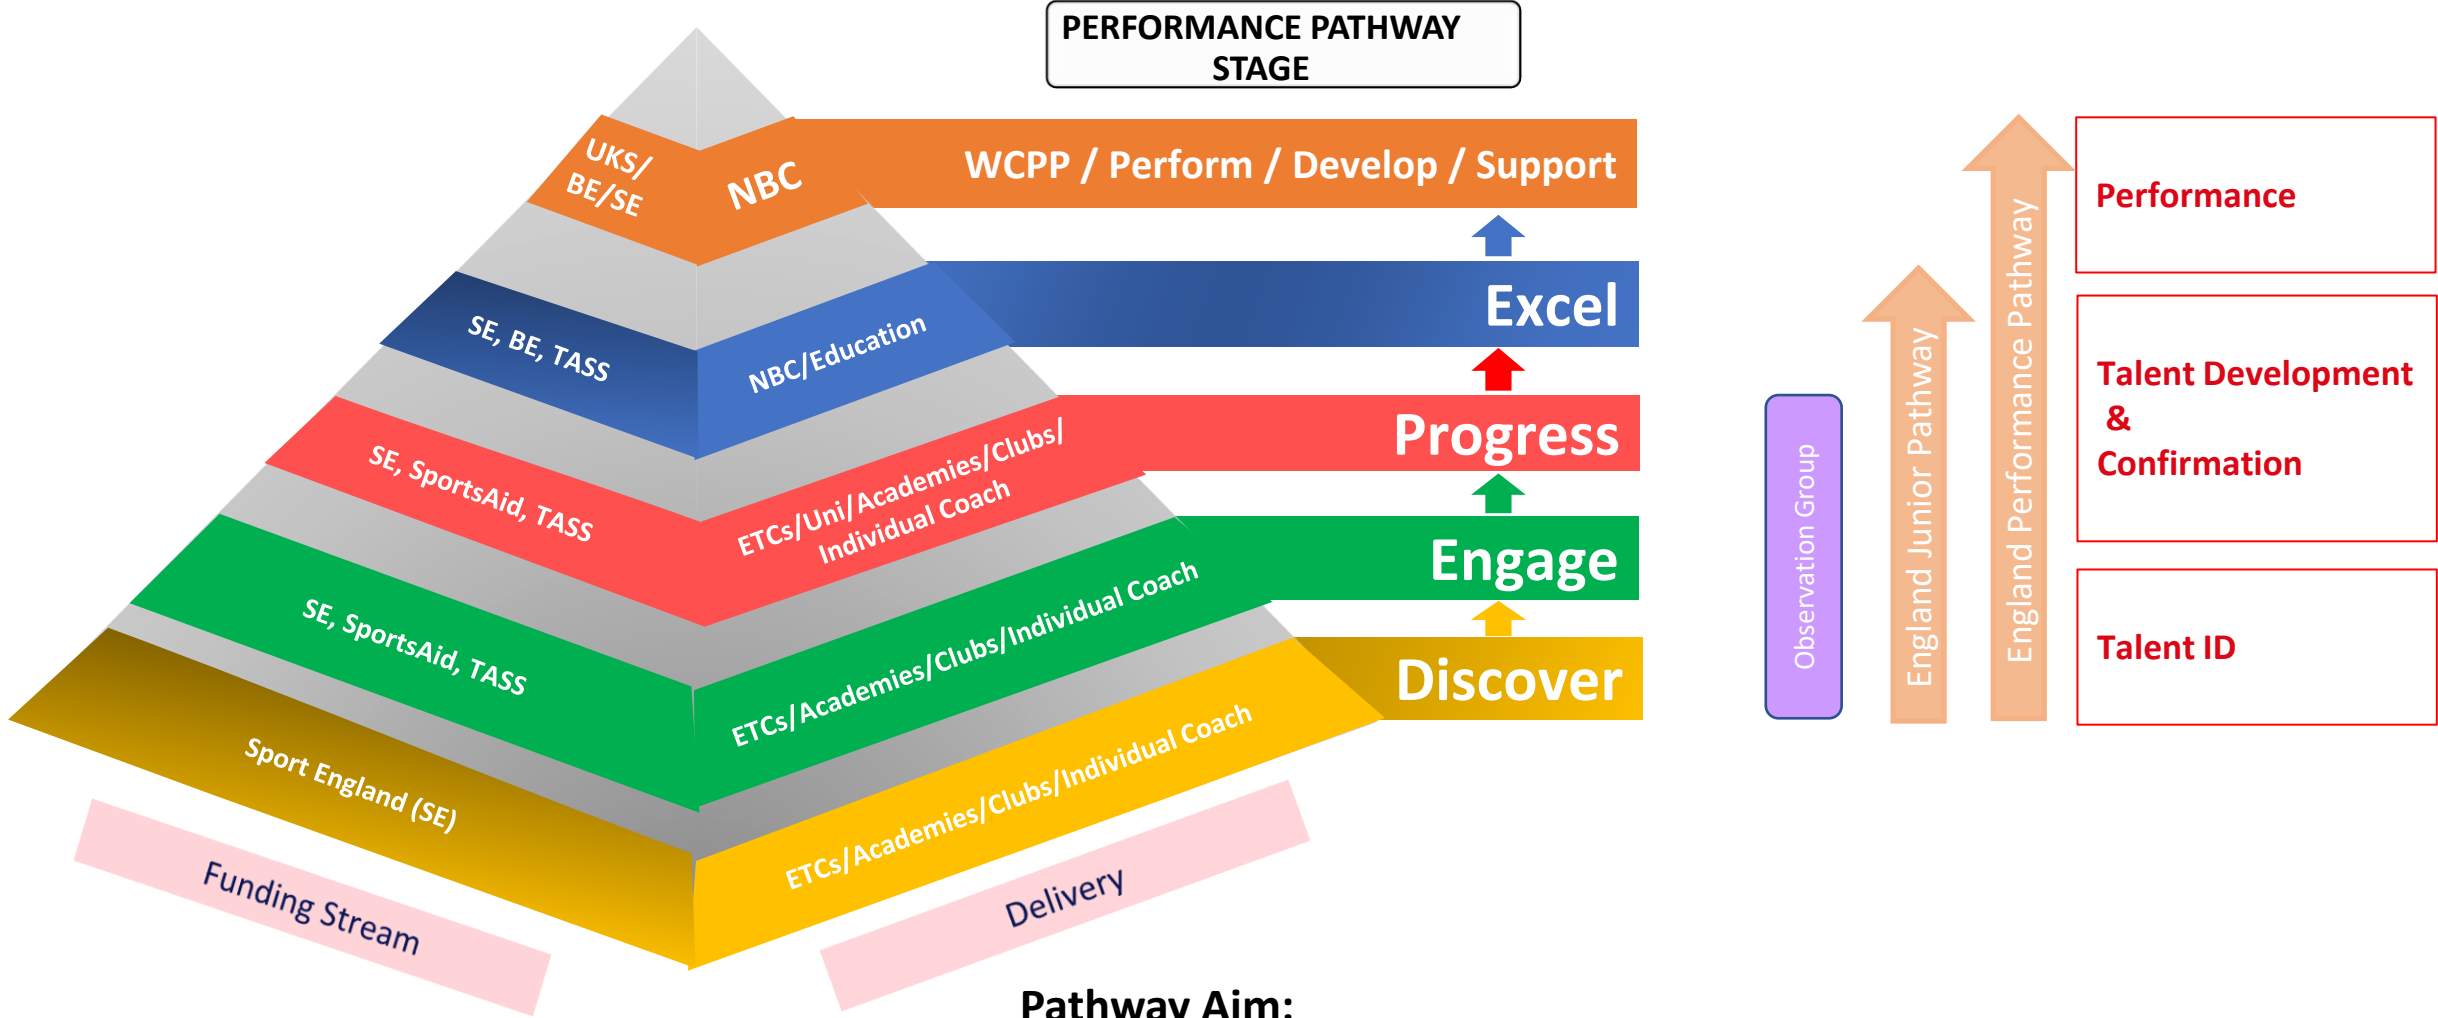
PERFORMANCE PATHWAY STAGE

UKS/ BE/SE

NBC

WCPP / Perform / Develop / Support

SE, BE, TASS

NBC/Education

Excel

SE, SportsAid, TASS

ETCs/Uni/Academies/Clubs/ Individual Coach

Progress

SE, SportsAid, TASS

ETCs/Academies/Clubs/Individual Coach

Engage

Sport England (SE)

ETCs/Academies/Clubs/Individual Coach

Discover

Funding Stream

Delivery

Observation Group

England Junior Pathway

England Performance Pathway

Performance

Talent Development & Confirmation

Talent ID

Pathway Aim: